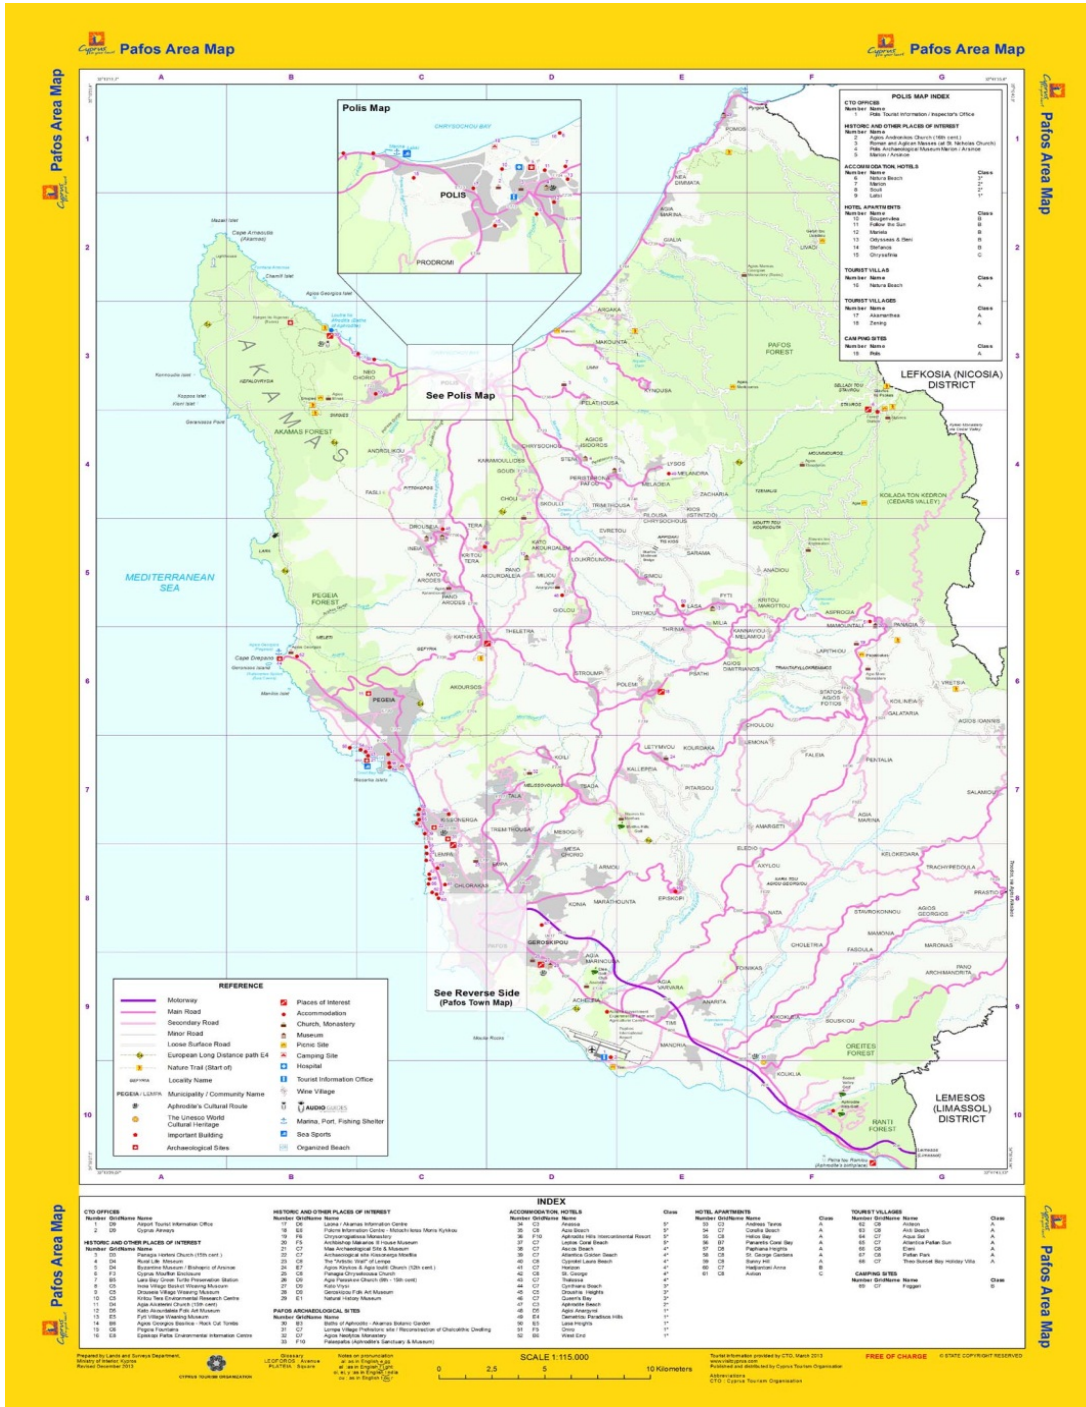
Pafos Area Map

Pafos Area Map

Pafos Area Map

Pafos Area Map

Pafos Area Map

Pafos Area Map

A B C D E F G

1 2 3 4 5 6 7 8 9 10

Polis Map

CHRYSOCHOU BAY

POLIS

PRODROMI

See Polis Map

POLIS MAP INDEX

CTO OFFICES
Number Name
1 Polis Tourist Information / Inspector's Office

HISTORIC AND OTHER PLACES OF INTEREST
Number Name
2 Agios Andronikos Church (16th cent.)
3 Roman and Agios Nikolaos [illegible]
4 Polis Archaeological Museum Marion / Arsinoe
5 Marion / Arsinoe

ACCOMMODATION, HOTELS
Number Name Class
6 Natura Beach 3*
7 Marion 2*
8 Souli 2*
9 Lefki 1*

HOTEL APARTMENTS
Number Name Class
10 Bougainvilea B
11 Follow the Sun B
12 Mariela B
13 Odysseas & Eleni B
14 Stefanos B
15 Chrysafinia C

TOURIST VILLAS
Number Name Class
16 Natura Beach A

TOURIST VILLAGES
Number Name Class
17 Akamanthea A
18 Zening A

CAMPING SITES
Number Name Class
19 Polis A

MEDITERRANEAN SEA

A K A M A S

AKAMAS FOREST

PEGEIA FOREST

PAFOS FOREST

LEFKOSIA (NICOSIA) DISTRICT

LEMESOS (LIMASSOL) DISTRICT

KOILADA TON KEDRON (CEDARS VALLEY)

OREITES FOREST

RANTI FOREST

Cape Arnaoutis (Akamas)

Cape Drepano

NEO CHORIO

KATHIKAS

PEGEIA

POMOS

NEA DIMMATA

AGIA MARINA

GIALIA

ARGAKA

MAKOUNTA

PELATHOUSA

CHRYSOCHOU

GOUDI

DROUSEIA

INEIA

TERA

KRITOU TERA

THELETRA

STROUMPI

POLEMI

TSADA

KOILI

MESOGI

TALA

EMBA

CHLORAKAS

KONIA

GEROSKIPOU

ACHELEIA

TIMI

MANDRIA

KOUKLIA

AGIA VARVARA

ANARITA

NATA

CHOLETRIA

SALAMIOU

ARMINOU

STATOS AGIOS FOTIOS

GALATARIA

KELOKEDARA

FASOULA

MAMONIA

See Reverse Side (Pafos Town Map)

REFERENCE
Motorway
Main Road
Secondary Road
Minor Road
Loose Surface Road
European Long Distance path E4
Nature Trail (Start of)
Locality Name
Municipality / Community Name
Aphrodite's Cultural Route
The Unesco World Cultural Heritage
Important Building
Archaeological Sites
Places of Interest
Accommodation
Church, Monastery
Museum
Picnic Site
Camping Site
Hospital
Tourist Information Office
Wine Village
AUDIO GUIDES
Marina, Port, Fishing Shelter
Sea Sports
Organized Beach

INDEX

CTO OFFICES

HISTORIC AND OTHER PLACES OF INTEREST

ACCOMMODATION, HOTELS

HOTEL APARTMENTS

TOURIST VILLAGES

CAMPING SITES

PAFOS ARCHAEOLOGICAL SITES

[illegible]

SCALE 1:115.000

0 2.5 5 10 Kilometers

FREE OF CHARGE

© STATE COPYRIGHT RESERVED

CYPRUS TOURISM ORGANISATION